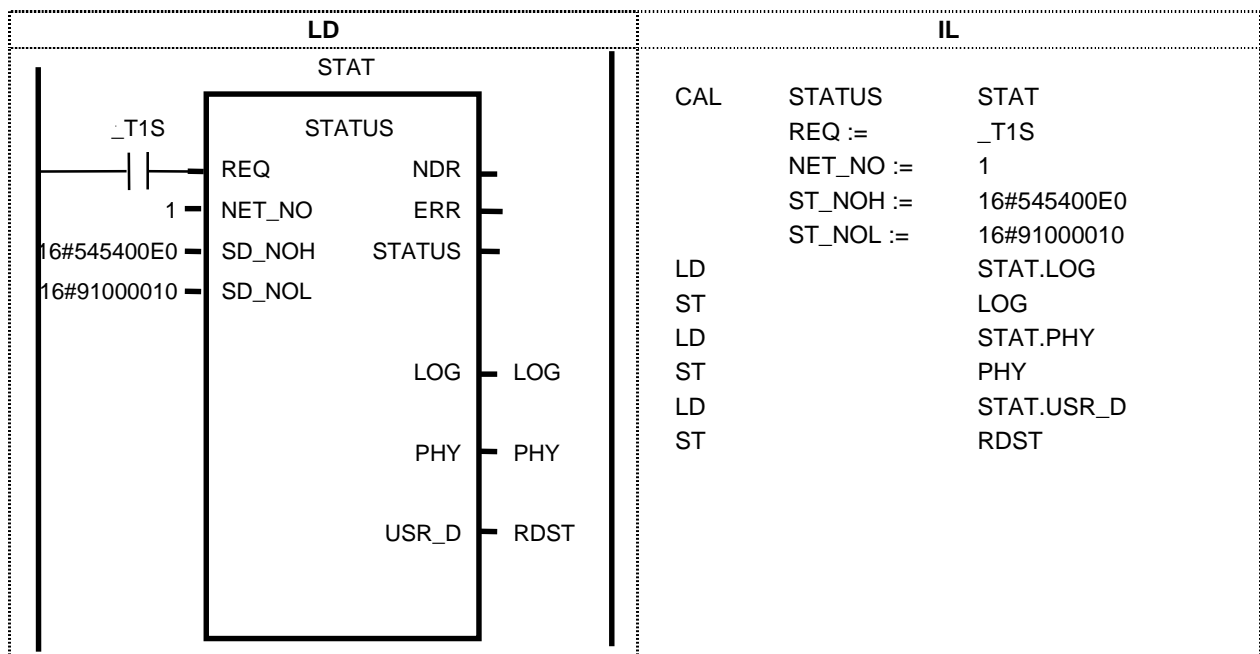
| LD | IL |
|---|---|
| STAT<br>_T1S STATUS<br>REQ NDR<br>1 NET_NO ERR<br>16#545400E0 SD_NOH STATUS<br>16#91000010 SD_NOL<br>LOG LOG<br>PHY PHY<br>USR_D RDST | CAL STATUS STAT<br>REQ := _T1S<br>NET_NO := 1<br>ST_NOH := 16#545400E0<br>ST_NOL := 16#91000010<br>LD STAT.LOG<br>ST LOG<br>LD STAT.PHY<br>ST PHY<br>LD STAT.USR_D<br>ST RDST |